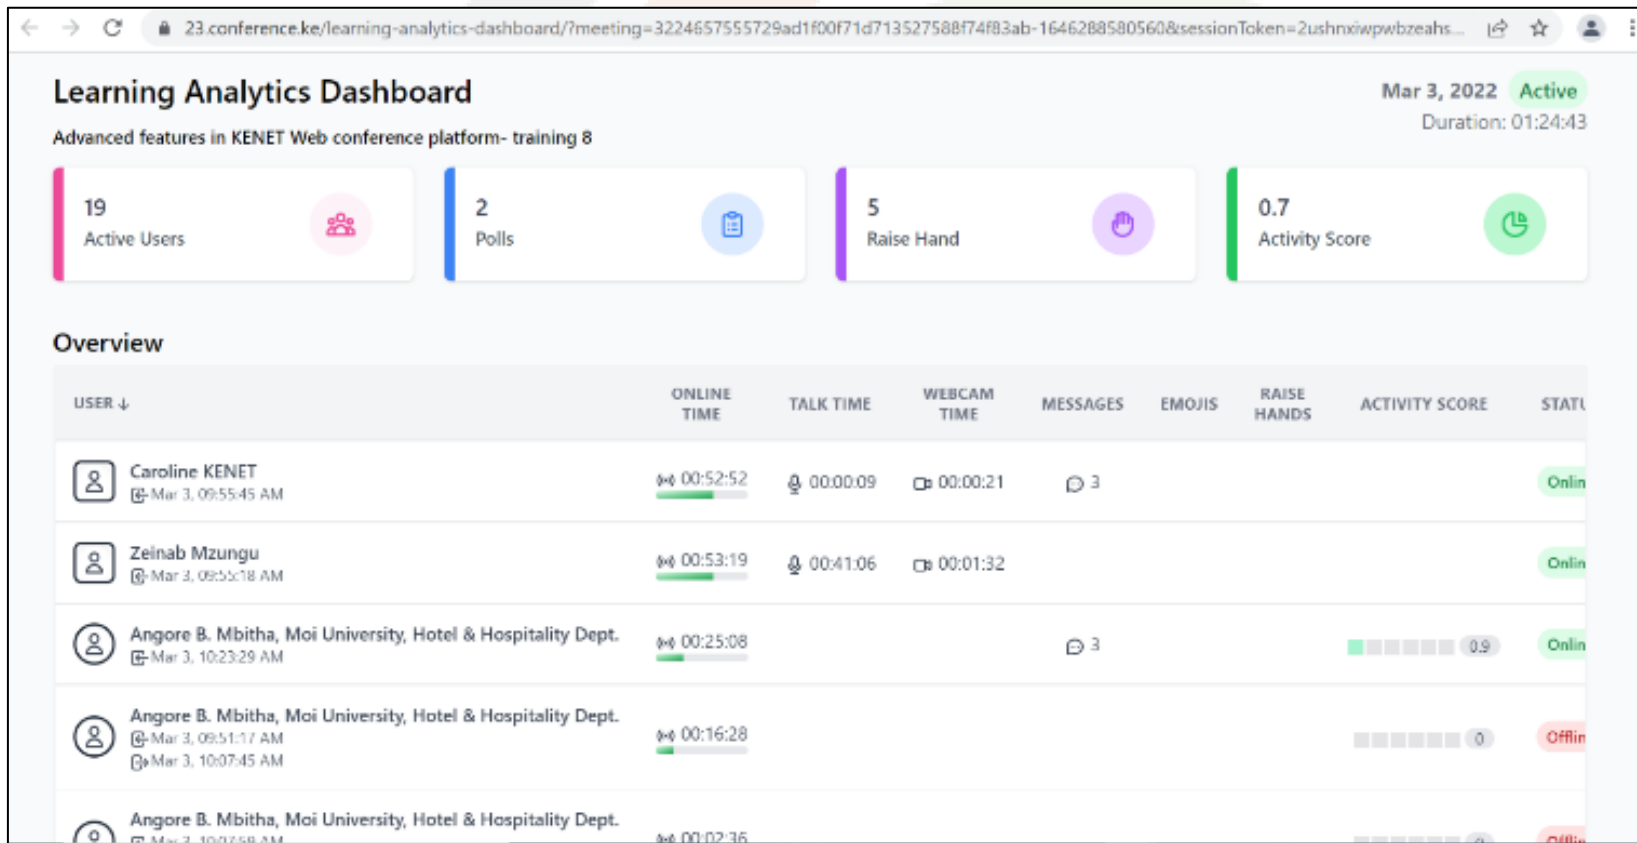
23.conference.ke/learning-analytics-dashboard/?meeting=3224657555729ad1f00f71d713527588f74f83ab-1646288580560&sessionToken=2ushnxiwpwbzeahs...

Learning Analytics Dashboard

Advanced features in KENET Web conference platform- training 8

Mar 3, 2022 Active

Duration: 01:24:43

19
Active Users

2
Polls

5
Raise Hand

0.7
Activity Score

Overview

| USER ↓ | ONLINE TIME | TALK TIME | WEBCAM TIME | MESSAGES | EMOJIS | RAISE HANDS | ACTIVITY SCORE | STATU |
|---|---|---|---|---|---|---|---|---|
| Caroline KENET Mar 3, 09:55:45 AM | 00:52:52 | 00:00:09 | 00:00:21 | 3 | | | | Onlin |
| Zeinab Mzungu Mar 3, 09:55:18 AM | 00:53:19 | 00:41:06 | 00:01:32 | | | | | Onlin |
| Angore B. Mbitha, Moi University, Hotel & Hospitality Dept. Mar 3, 10:23:29 AM | 00:25:08 | | | 3 | | | 0.9 | Onlin |
| Angore B. Mbitha, Moi University, Hotel & Hospitality Dept. Mar 3, 09:51:17 AM Mar 3, 10:07:45 AM | 00:16:28 | | | | | | 0 | Offlin |
| Angore B. Mbitha, Moi University, Hotel & Hospitality Dept. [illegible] | 00:02:36 | | | | | | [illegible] | Offlin |